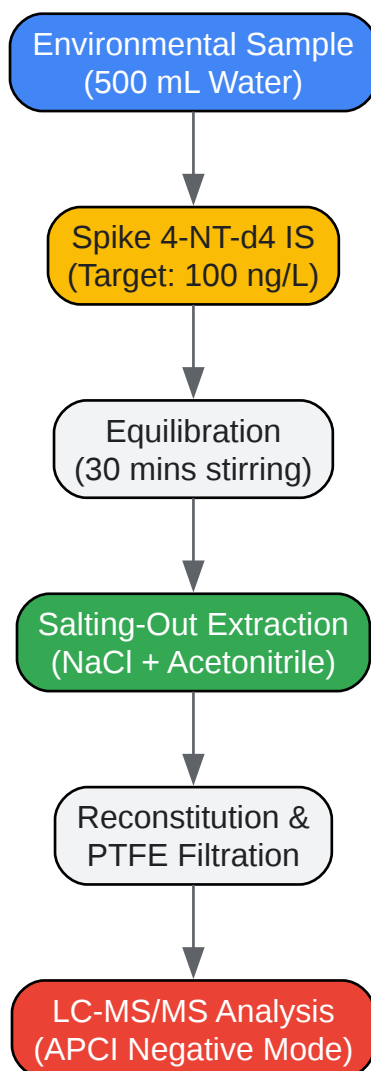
Environmental Sample
(500 mL Water)

Spike 4-NT-d4 IS
(Target: 100 ng/L)

Equilibration
(30 mins stirring)

Salting-Out Extraction
(NaCl + Acetonitrile)

Reconstitution &
PTFE Filtration

LC-MS/MS Analysis
(APCI Negative Mode)